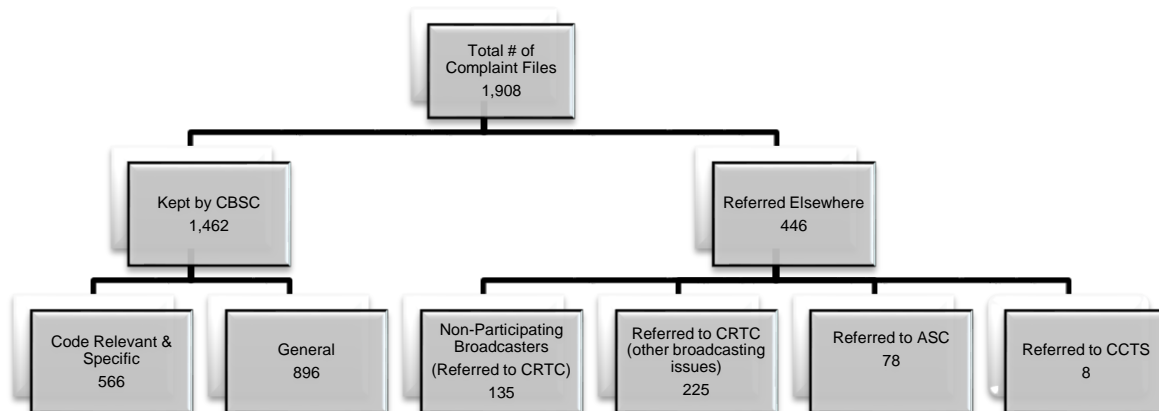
Total # of Complaint Files
1,908

Kept by CBSC
1,462

Referred Elsewhere
446

Code Relevant & Specific
566

General
896

Non-Participating Broadcasters (Referred to CRTC)
135

Referred to CRTC (other broadcasting issues)
225

Referred to ASC
78

Referred to CCTS
8